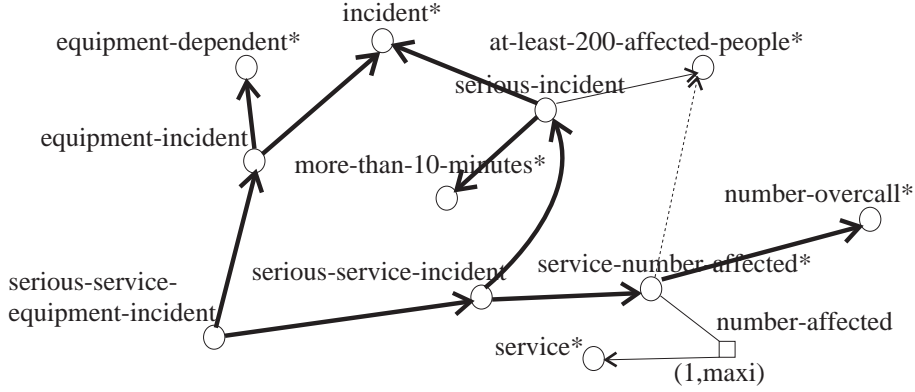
incident*

equipment-dependent*

at-least-200-affected-people*

serious-incident

equipment-incident

more-than-10-minutes*

number-overcall*

serious-service-equipment-incident

serious-service-incident

service-number-affected*

number-affected

service*

(1,maxi)